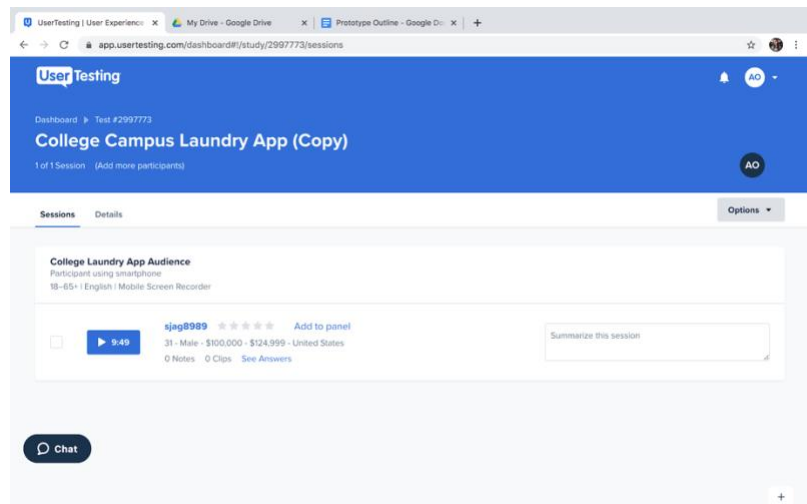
UserTesting | User Experience ×
My Drive - Google Drive ×
Prototype Outline - Google Do ×
+

app.usertesting.com/dashboard#!/study/2997773/sessions

UserTesting

AO

Dashboard ▸ Test #2997773

College Campus Laundry App (Copy)

1 of 1 Session (Add more participants)

AO

Sessions Details

Options ▾

College Laundry App Audience
Participant using smartphone
18–65+ | English | Mobile Screen Recorder

▶ 9:49
sjag8989
Add to panel
31 - Male - $100,000 - $124,999 - United States
0 Notes 0 Clips See Answers

Summarize this session

Chat

+